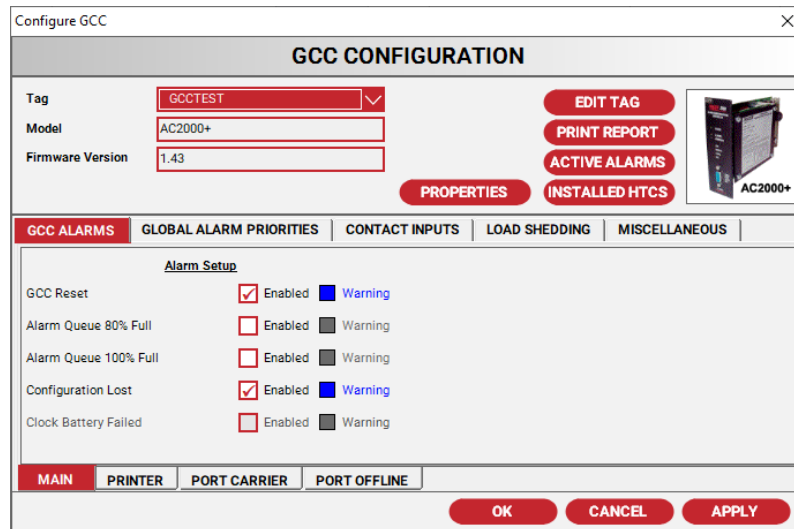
Configure GCC
×

GCC CONFIGURATION

Tag GCCTEST
Model AC2000+
Firmware Version 1.43

EDIT TAG
PRINT REPORT
ACTIVE ALARMS
PROPERTIES
INSTALLED HTCS

AC2000+

GCC ALARMS | GLOBAL ALARM PRIORITIES | CONTACT INPUTS | LOAD SHEDDING | MISCELLANEOUS

Alarm Setup

GCC Reset Enabled Warning
Alarm Queue 80% Full Enabled Warning
Alarm Queue 100% Full Enabled Warning
Configuration Lost Enabled Warning
Clock Battery Failed Enabled Warning

MAIN | PRINTER | PORT CARRIER | PORT OFFLINE

OK CANCEL APPLY